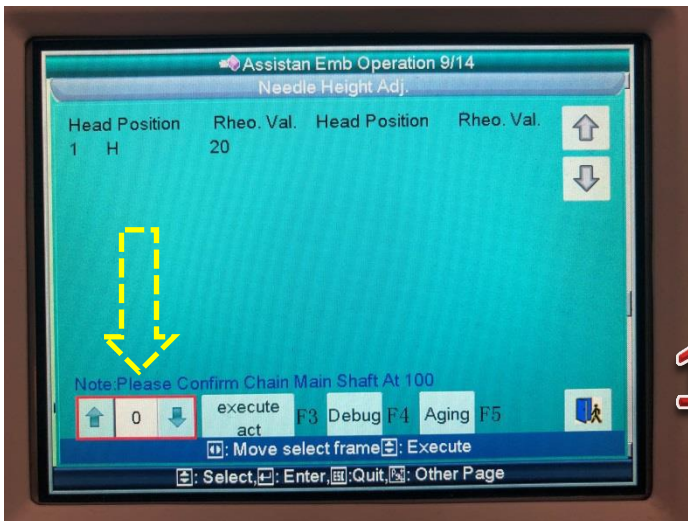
Assistan Emb Operation 9/14
Needle Height Adj.

| Head Position | Rheo. Val. | Head Position | Rheo. Val. |
|---|---|---|---|
| 1 H | 20 | | |

Note:Please Confirm Chain Main Shaft At 100

0

execute act F3 Debug F4 Aging F5

: Move select frame: Execute

: Select,: Enter,:Quit,: Other Page